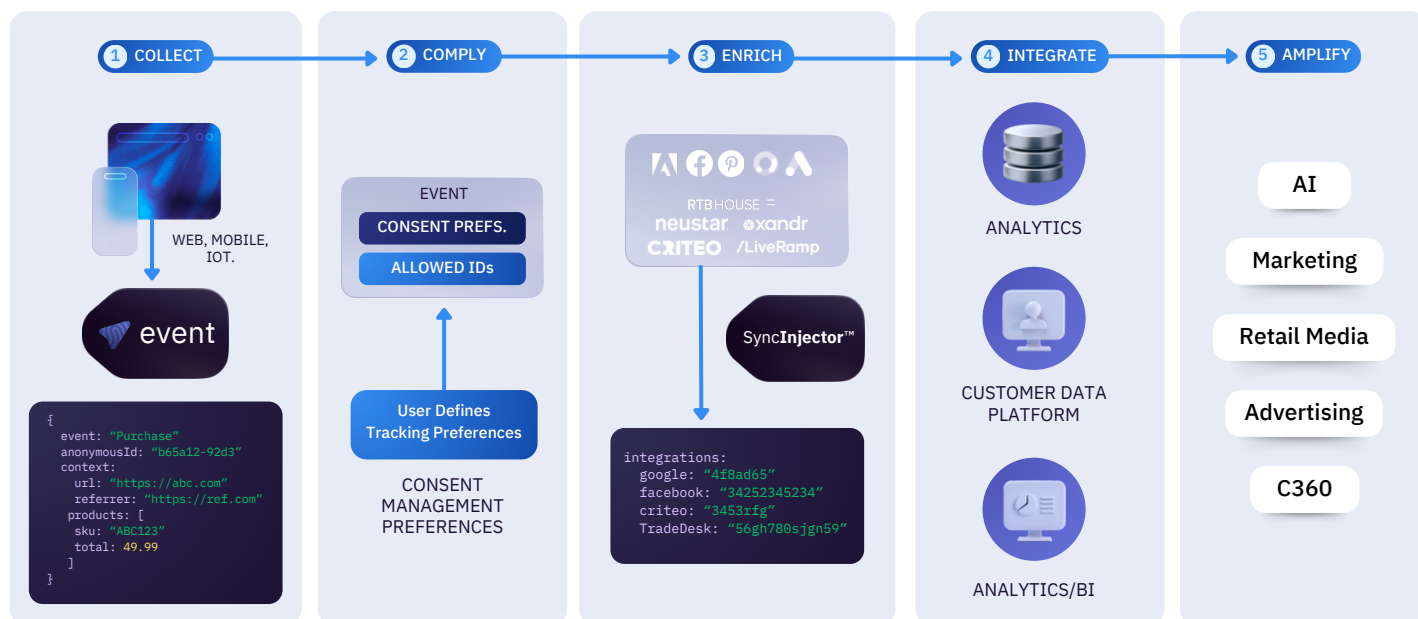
1 COLLECT

WEB, MOBILE, IOT.

event

{
event: "Purchase"
anonymousId: "b65a12-92d3"
context:
url: "https://abc.com"
referrer: "https://ref.com"
products: [
sku: "ABC123"
total: 49.99
]
}

2 COMPLY

EVENT
CONSENT PREFS.
ALLOWED IDs

User Defines Tracking Preferences

CONSENT MANAGEMENT PREFERENCES

3 ENRICH

RTBHOUSE
neustar xandr
CRITEO /LiveRamp

SyncInjector™

integrations:
google: "4f8ad65"
facebook: "34252345234"
criteo: "3453rfg"
TradeDesk: "56gh780sjgn59"

4 INTEGRATE

ANALYTICS

CUSTOMER DATA PLATFORM

ANALYTICS/BI

5 AMPLIFY

AI
Marketing
Retail Media
Advertising
C360